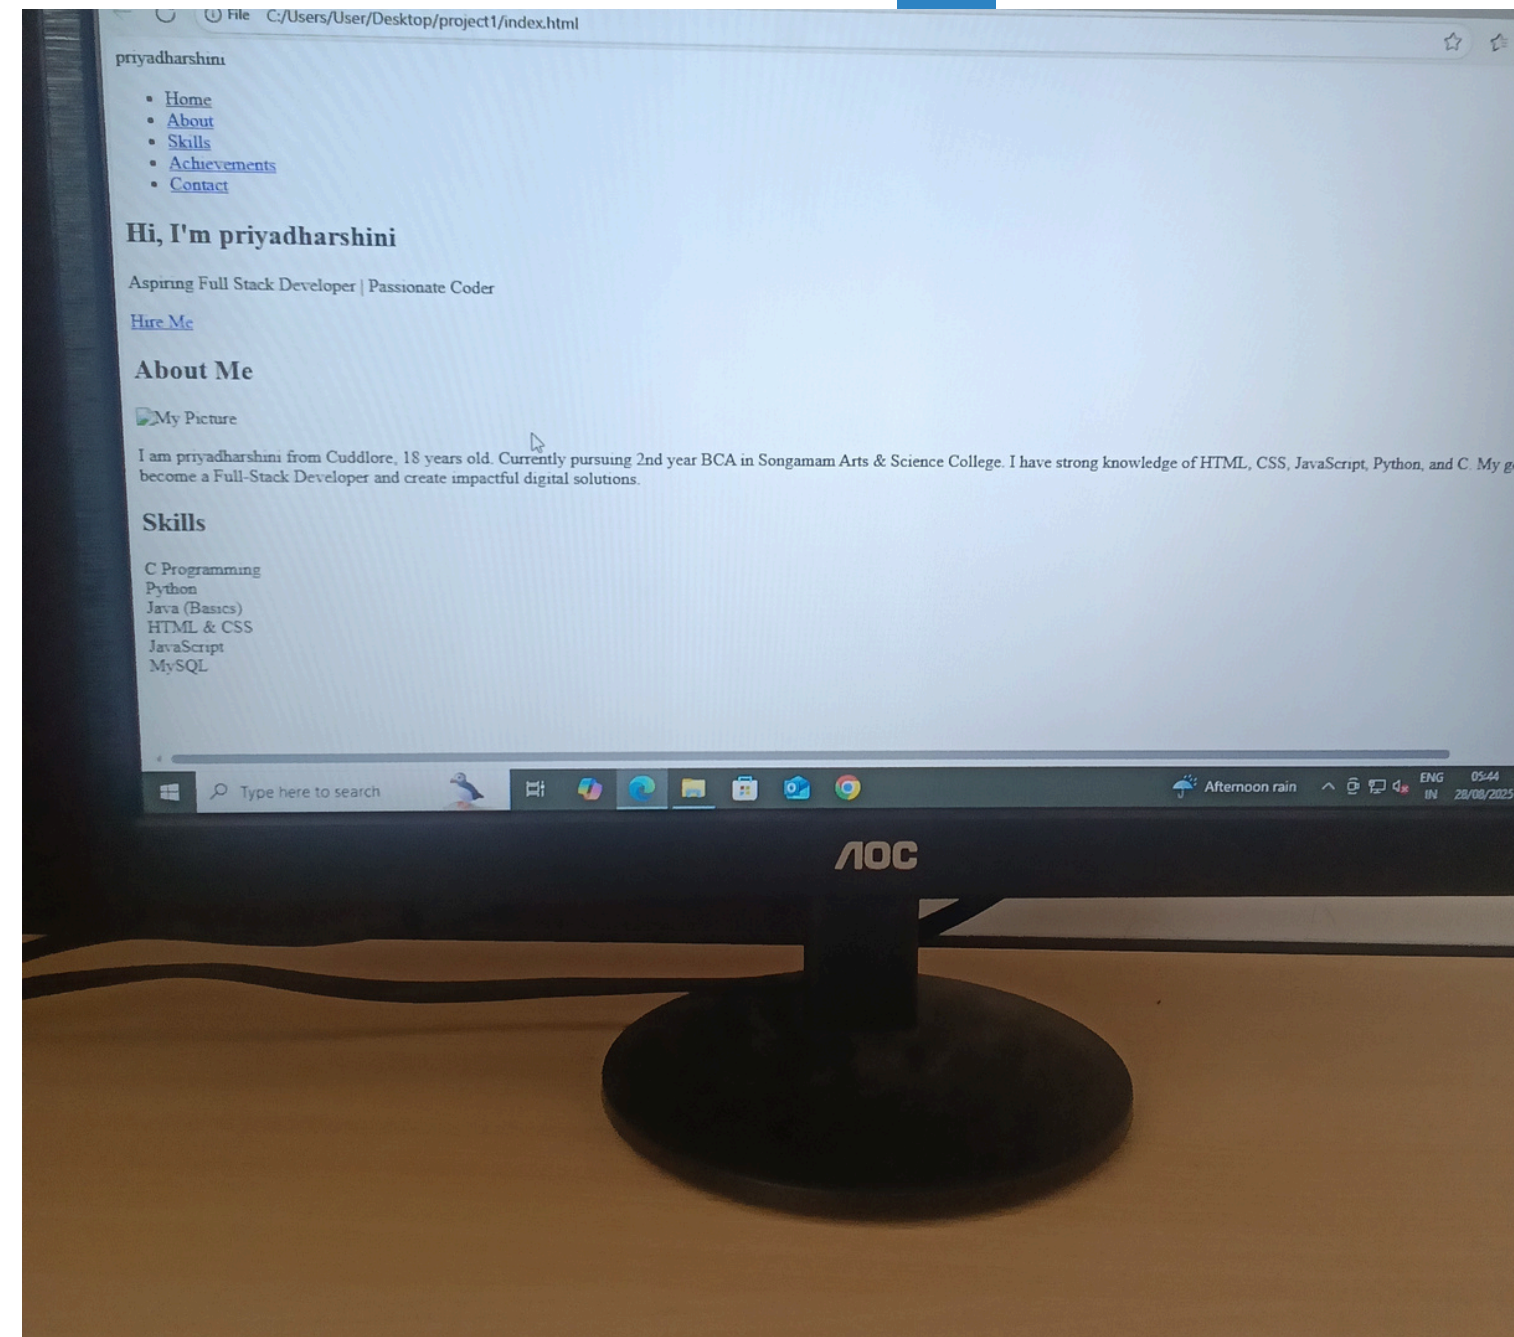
File C:/Users/User/Desktop/project1/index.html

priyadharshini

- Home
- About
- Skills
- Achievements
- Contact

Hi, I'm priyadharshini

Aspiring Full Stack Developer | Passionate Coder

Hire Me

About Me

My Picture

I am priyadharshini from Cuddlore, 18 years old. Currently pursuing 2nd year BCA in Songamam Arts & Science College. I have strong knowledge of HTML, CSS, JavaScript, Python, and C. My g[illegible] become a Full-Stack Developer and create impactful digital solutions.

Skills

C Programming
Python
Java (Basics)
HTML & CSS
JavaScript
MySQL

Type here to search

Afternoon rain

ENG IN

05:44 28/08/2025

AOC